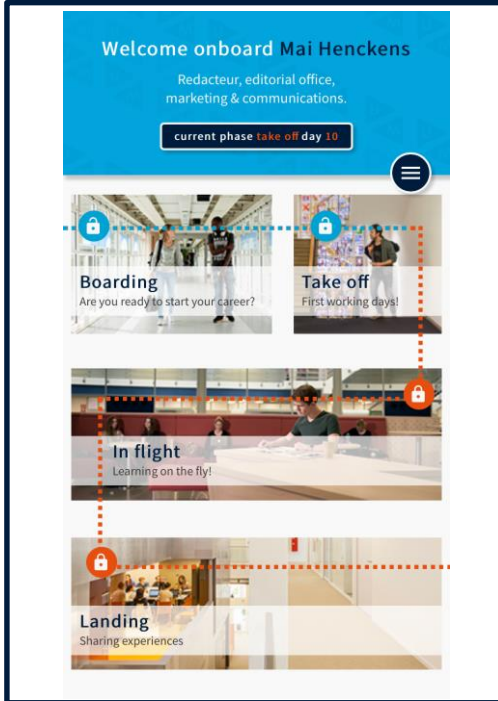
Welcome onboard Mai Henckens

Redacteur, editorial office, marketing & communications.

current phase take off day 10

Boarding
Are you ready to start your career?

Take off
First working days!

In flight
Learning on the fly!

Landing
Sharing experiences